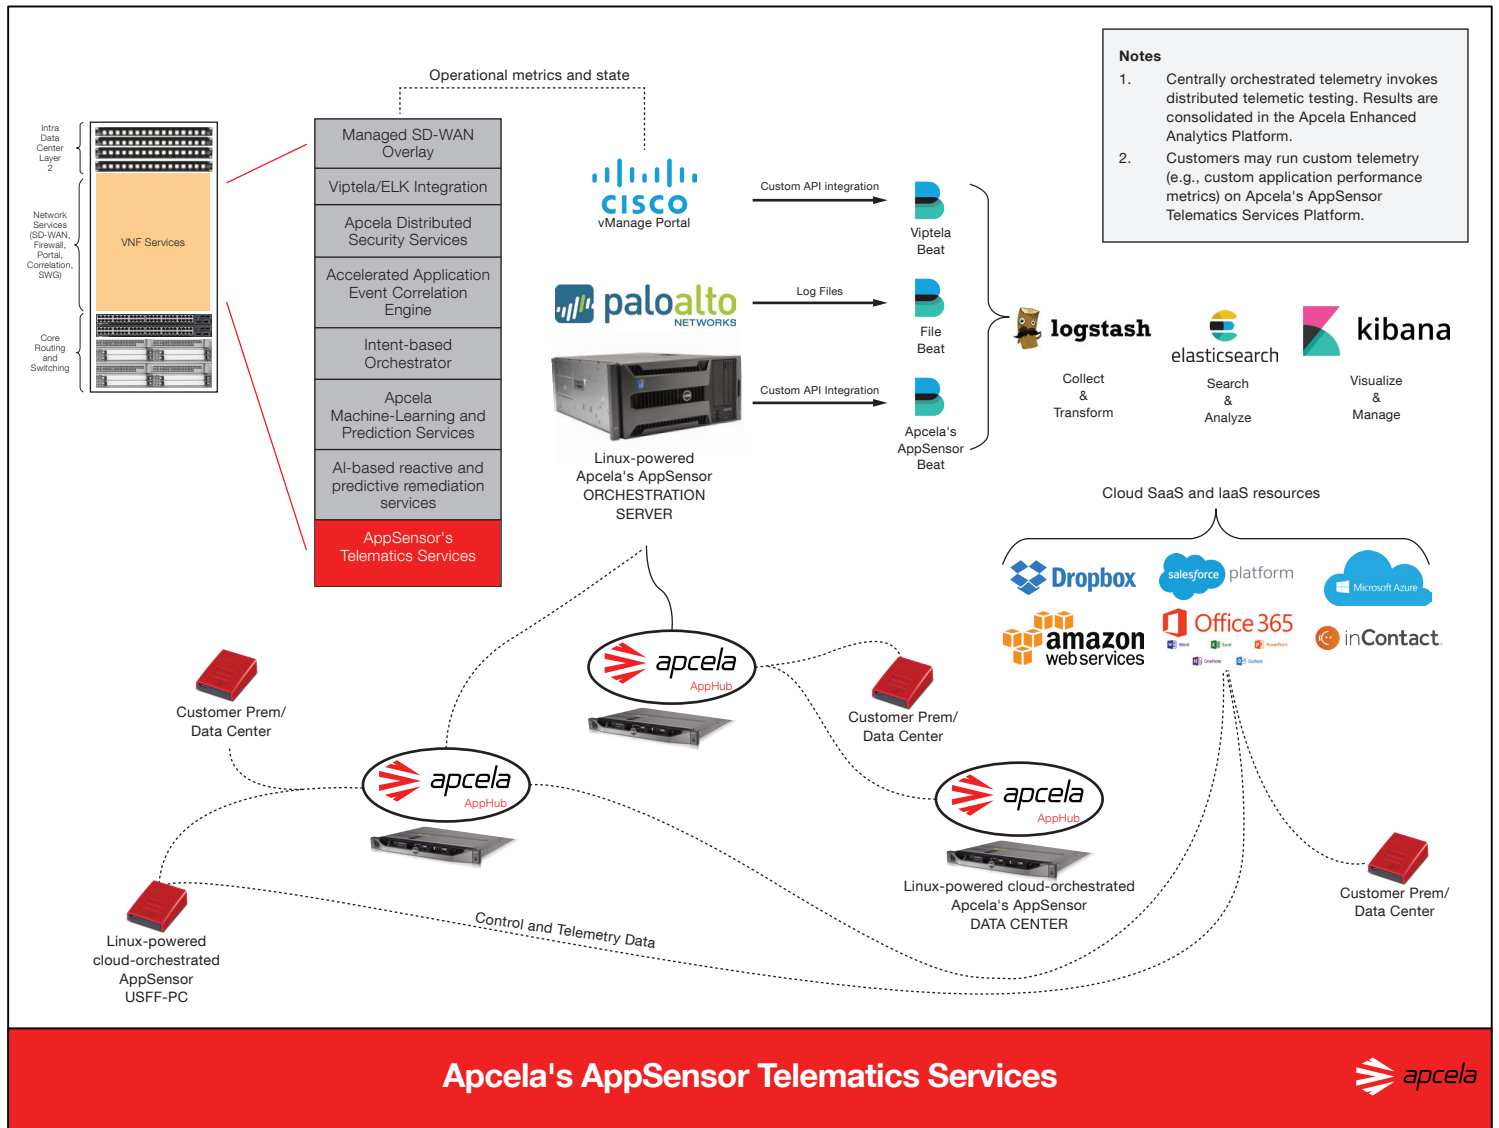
Intra Data Center Layer 2

Network Services (SD-WAN, Firewall, Portal, Correlation, SWG)

Core Routing and Switching

VNF Services

Operational metrics and state

Managed SD-WAN Overlay

Viptela/ELK Integration

Apcela Distributed Security Services

Accelerated Application Event Correlation Engine

Intent-based Orchestrator

Apcela Machine-Learning and Prediction Services

AI-based reactive and predictive remediation services

AppSensor's Telematics Services

CISCO
vManage Portal

paloalto NETWORKS

Linux-powered Apcela's AppSensor ORCHESTRATION SERVER

Custom API integration

Log Files

Custom API Integration

Viptela Beat

File Beat

Apcela's AppSensor Beat

logstash
Collect & Transform

elasticsearch
Search & Analyze

kibana
Visualize & Manage

Notes
1. Centrally orchestrated telemetry invokes distributed telemetic testing. Results are consolidated in the Apcela Enhanced Analytics Platform.
2. Customers may run custom telemetry (e.g., custom application performance metrics) on Apcela's AppSensor Telematics Services Platform.

Cloud SaaS and IaaS resources

Dropbox
salesforce platform
Microsoft Azure
amazon webservices
Office 365
Word Excel PowerPoint OneNote Outlook
inContact

apcela AppHub

apcela AppHub

apcela AppHub

Customer Prem/ Data Center

Customer Prem/ Data Center

Customer Prem/ Data Center

Linux-powered cloud-orchestrated Apcela's AppSensor DATA CENTER

Control and Telemetry Data

Linux-powered cloud-orchestrated AppSensor USFF-PC

Apcela's AppSensor Telematics Services

apcela